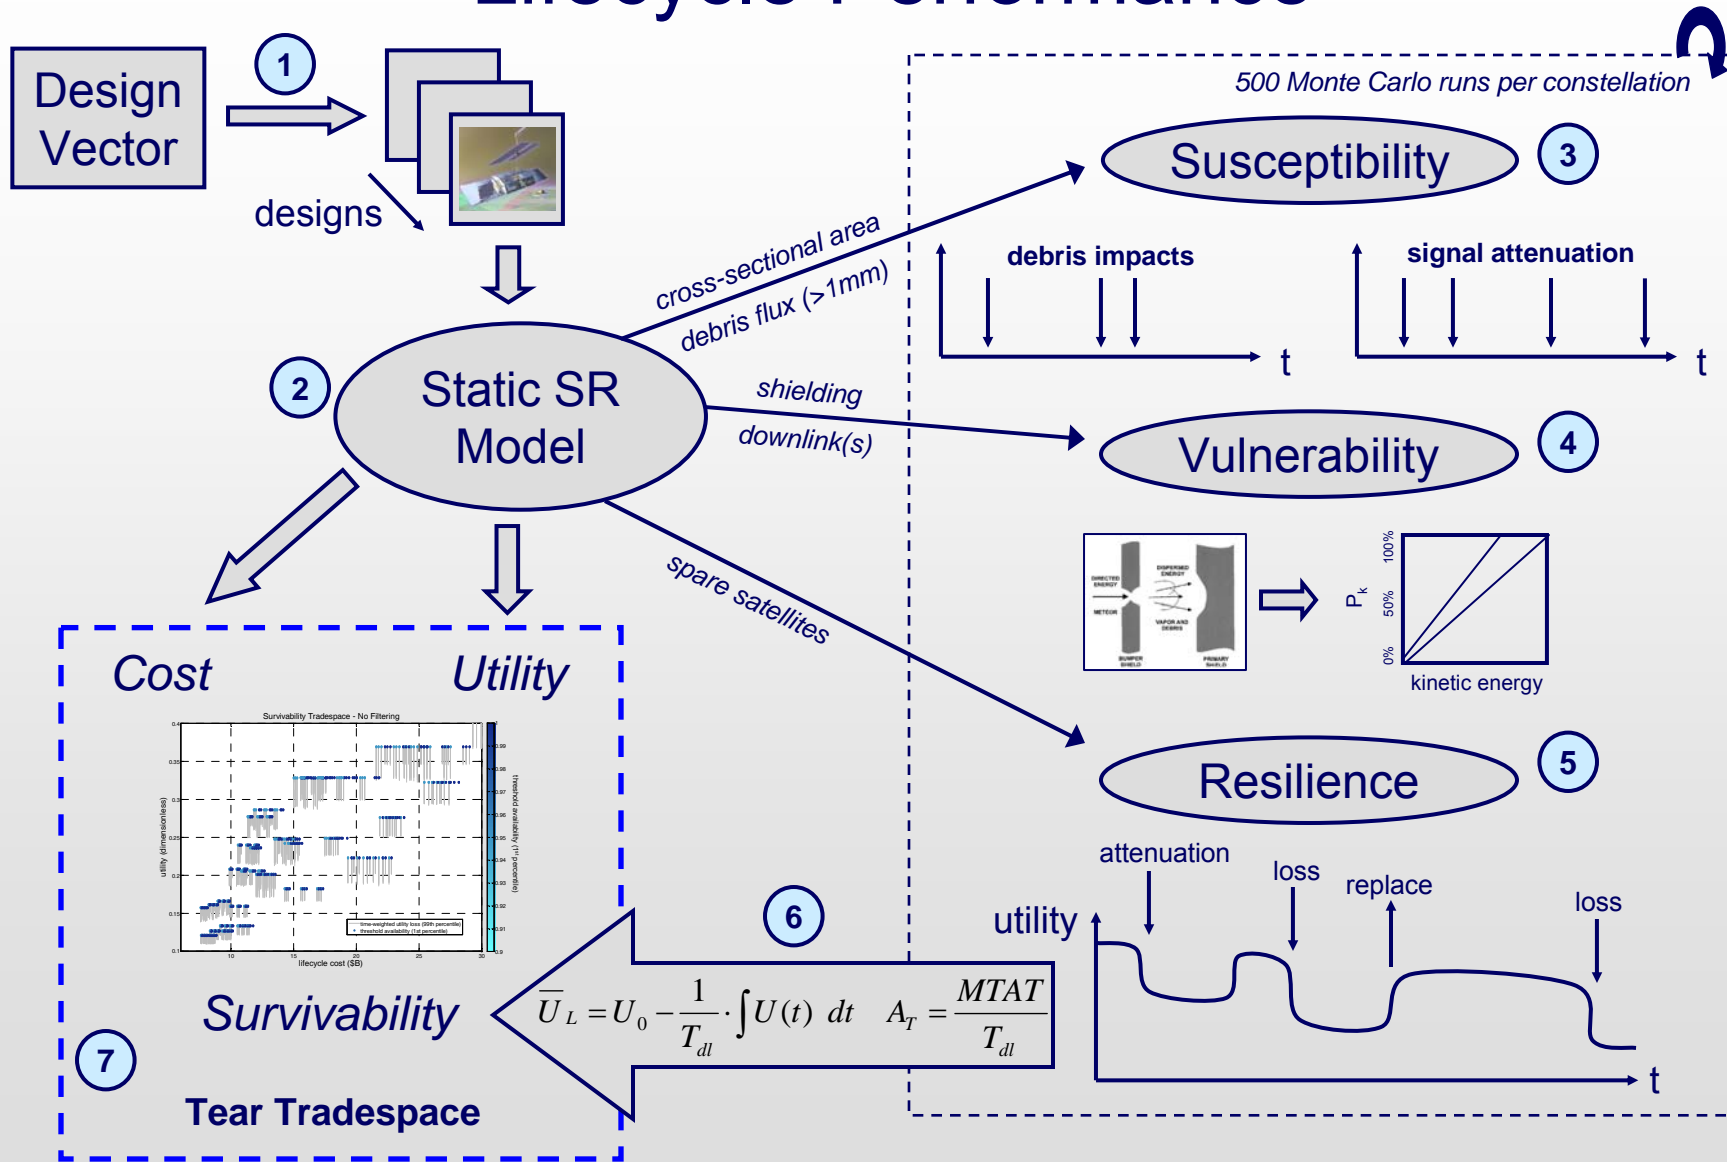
Lifecycle Performance

Design Vector

1

designs

2

Static SR Model

500 Monte Carlo runs per constellation

cross-sectional area

debris flux (>1mm)

Susceptibility

3

debris impacts

t

signal attenuation

t

shielding

downlink(s)

Vulnerability

4

DIRECTED ENERGY

DISPERSED ENERGY

METEOR

VAPOR AND DEBRIS

BUMPER SHIELD

PRIMARY SHIELD

$P_k$

100%

50%

0%

kinetic energy

spare satellites

Resilience

5

attenuation

loss

replace

loss

utility

t

Cost

Utility

Survivability Tradespace - No Filtering

utility (dimensionless)

lifecycle cost ($B)

threshold availability (1st percentile)

Survivability

6

$\overline{U}_L = U_0 - \frac{1}{T_{dl}} \cdot \int U(t)\ dt \quad A_T = \frac{MTAT}{T_{dl}}$

7

Tear Tradespace